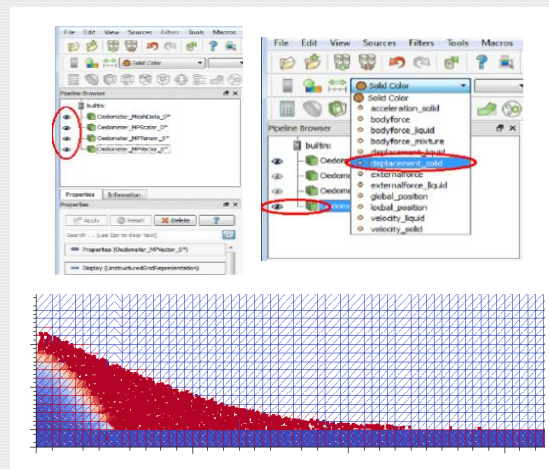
File Edit View Sources Filters Tools Macros

Solid Color

Pipeline Browser

builtin:

Oedometer_MeshData_0*
Oedometer_MPScalar_0*
Oedometer_MPTensor_0*
Oedometer_MPVector_0*

Properties Information

Properties

Apply Reset Delete ?

Search ... (use Esc to clear text)

Properties (Oedometer_MPVector_0*)

Display (UnstructuredGridRepresentation)

File Edit View Sources Filters Tools Macros

Solid Color

Pipeline Browser

builtin:

Oedome
Oedome
Oedome
Oedom

Solid Color
acceleration_solid
bodyforce
bodyforce_liquid
bodyforce_mixture
deplacement_liquid
deplacement_solid
externalforce
externalforce_liquid
global_position
local_position
velocity_liquid
velocity_solid